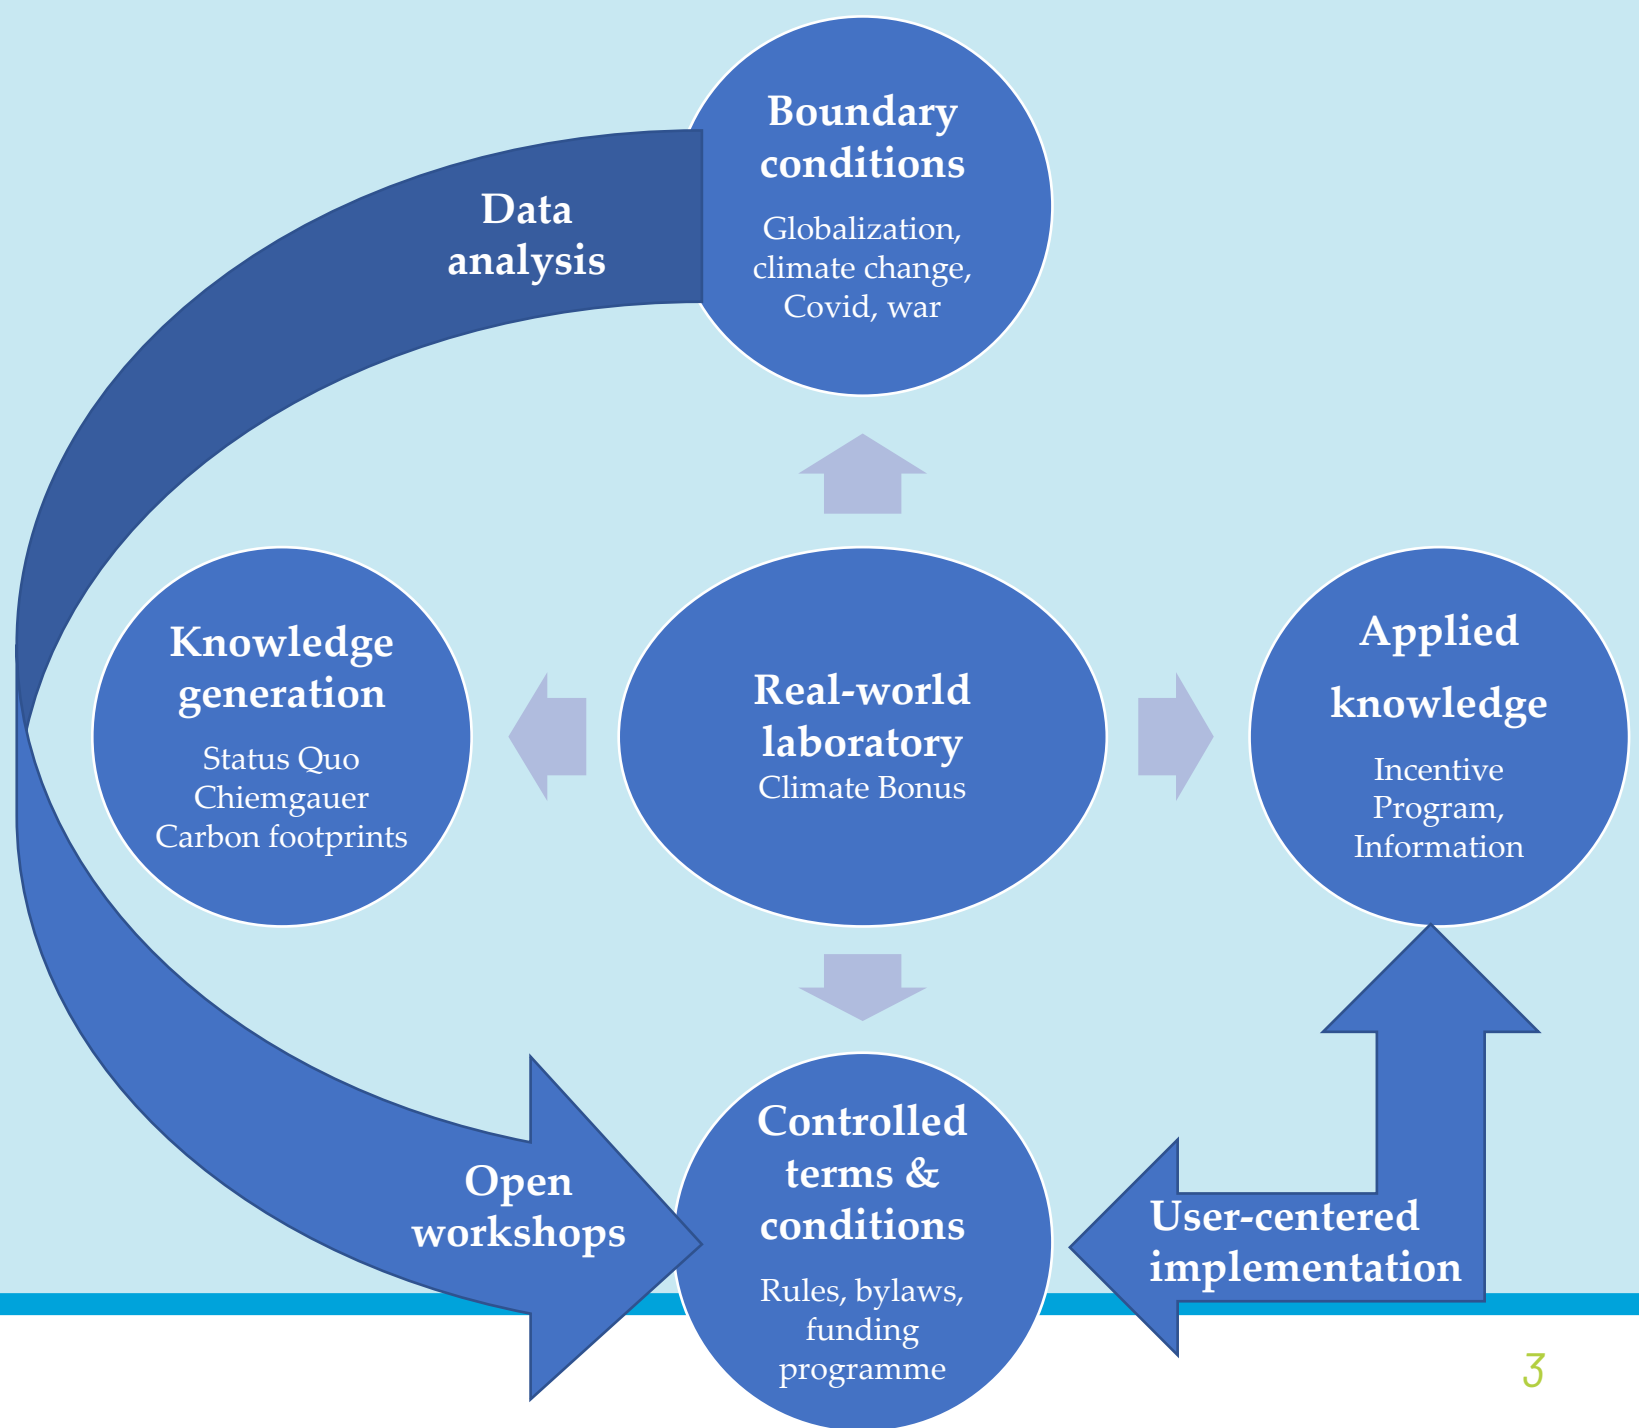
Boundary conditions

Globalization, climate change, Covid, war

Data analysis

Knowledge generation

Status Quo
Chiemgauer
Carbon footprints

Real-world laboratory
Climate Bonus

Applied knowledge

Incentive Program, Information

Open workshops

Controlled terms & conditions

Rules, bylaws, funding programme

User-centered implementation

3